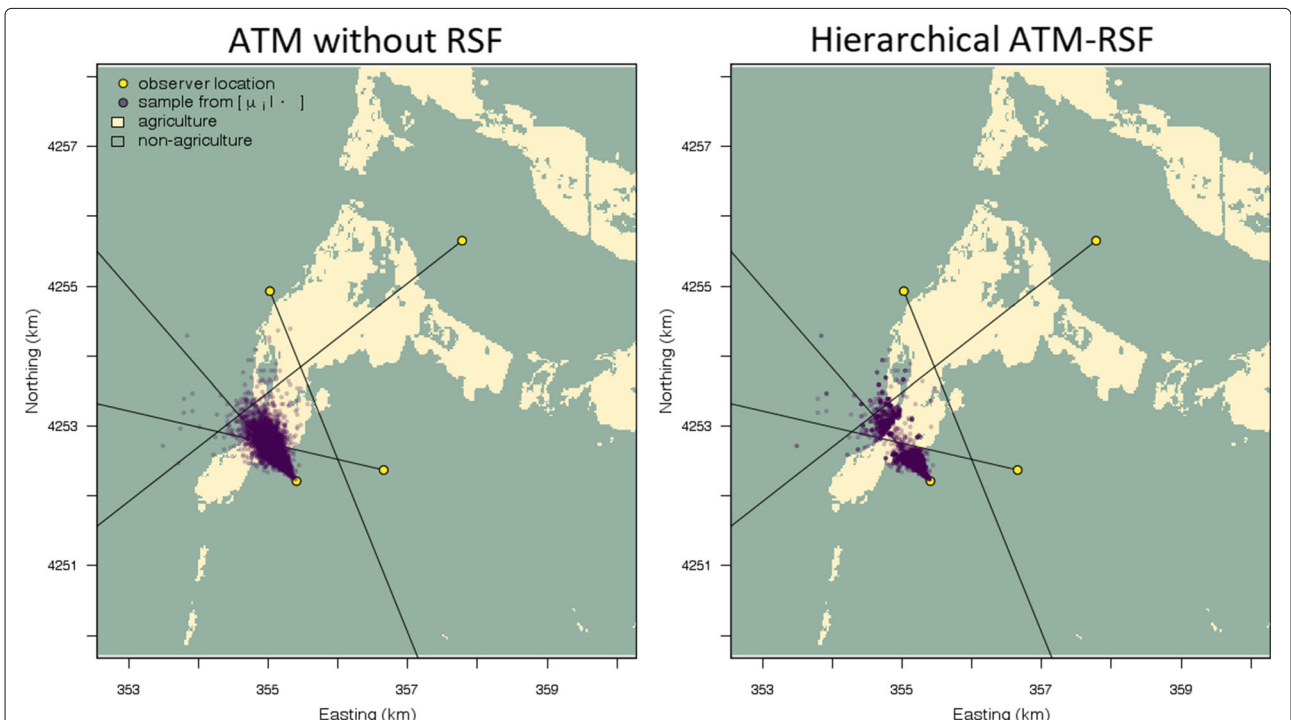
ATM without RSF

observer location
sample from $[\mu_i | \cdot]$
agriculture
non-agriculture

Northing (km)
4257
4255
4253
4251

353
355
357
359
Easting (km)

Hierarchical ATM-RSF

Northing (km)
4257
4255
4253
4251

353
355
357
359
Easting (km)